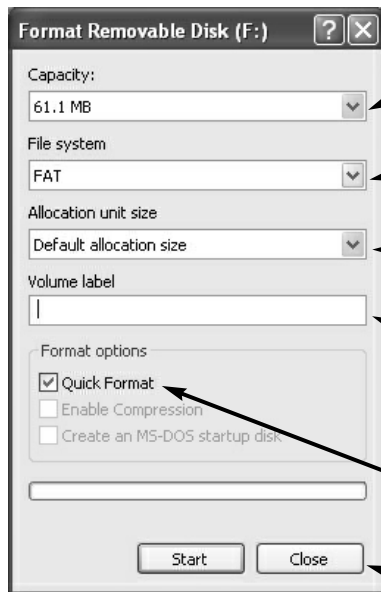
Format Removable Disk (F:)

Capacity:

61.1 MB

File system

FAT

Allocation unit size

Default allocation size

Volume label

Format options

Quick Format

Enable Compression

Create an MS-DOS startup disk

Start

Close